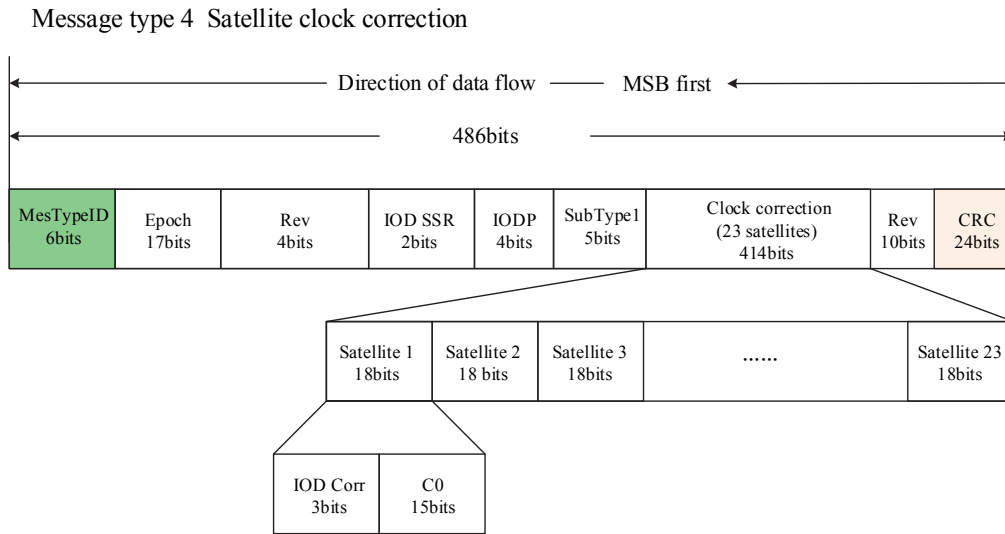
Message type 4 Satellite clock correction

Direction of data flow — MSB first

486bits

| MesTypeID 6bits | Epoch 17bits | Rev 4bits | IOD SSR 2bits | IODP 4bits | SubType1 5bits | Clock correction (23 satellites) 414bits | Rev 10bits | CRC 24bits |
|---|---|---|---|---|---|---|---|---|

| Satellite 1 18bits | Satellite 2 18 bits | Satellite 3 18bits | ...... | Satellite 23 18bits |
|---|---|---|---|---|

| IOD Corr 3bits | C0 15bits |
|---|---|